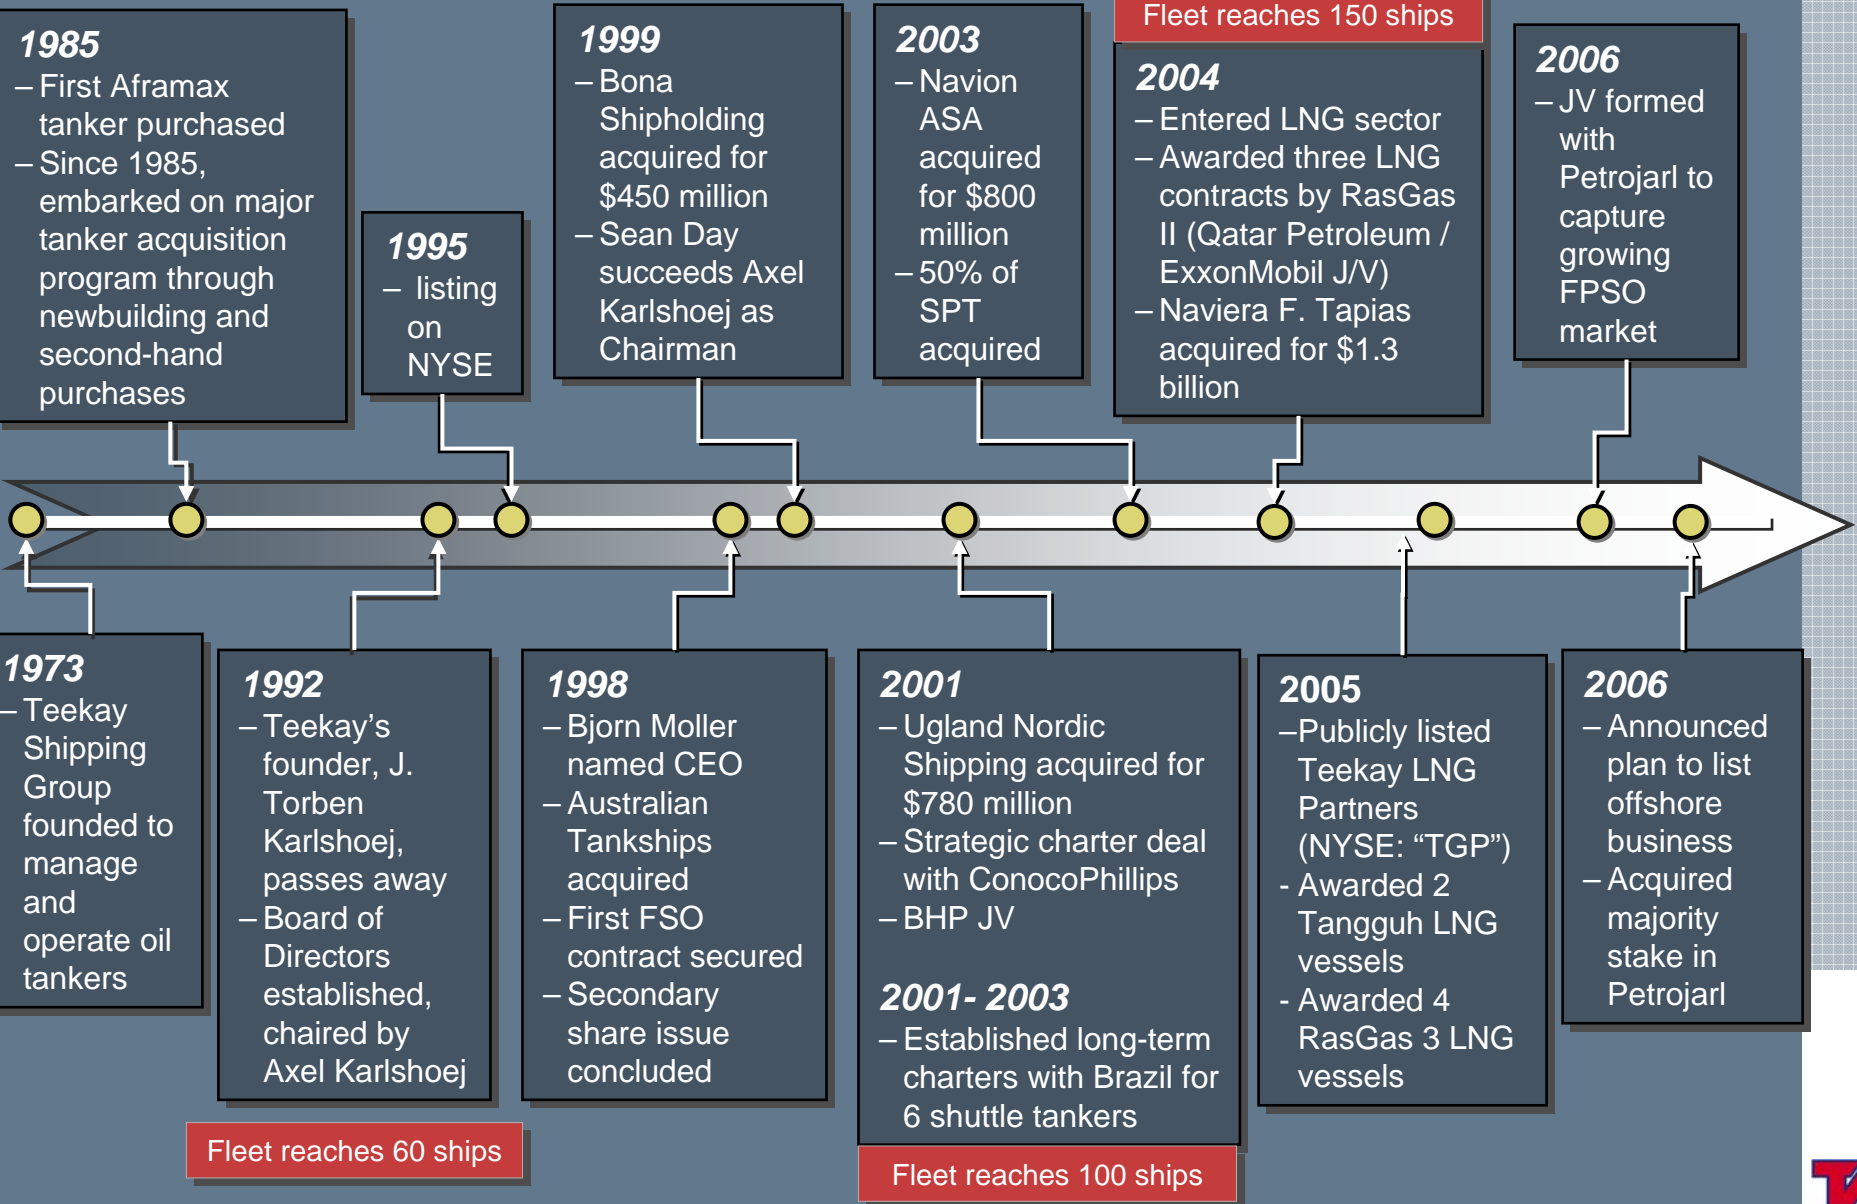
1985
– First Aframax tanker purchased
– Since 1985, embarked on major tanker acquisition program through newbuilding and second-hand purchases

1995
– listing on NYSE

1999
– Bona Shipholding acquired for $450 million
– Sean Day succeeds Axel Karlshoej as Chairman

2003
– Navion ASA acquired for $800 million
– 50% of SPT acquired

Fleet reaches 150 ships

2004
– Entered LNG sector
– Awarded three LNG contracts by RasGas II (Qatar Petroleum / ExxonMobil J/V)
– Naviera F. Tapias acquired for $1.3 billion

2006
– JV formed with Petrojarl to capture growing FPSO market

1973
– Teekay Shipping Group founded to manage and operate oil tankers

1992
– Teekay's founder, J. Torben Karlshoej, passes away
– Board of Directors established, chaired by Axel Karlshoej

Fleet reaches 60 ships

1998
– Bjorn Moller named CEO
– Australian Tankships acquired
– First FSO contract secured
– Secondary share issue concluded

2001
– Ugland Nordic Shipping acquired for $780 million
– Strategic charter deal with ConocoPhillips
– BHP JV

2001- 2003
– Established long-term charters with Brazil for 6 shuttle tankers

Fleet reaches 100 ships

2005
–Publicly listed Teekay LNG Partners (NYSE: "TGP")
- Awarded 2 Tangguh LNG vessels
- Awarded 4 RasGas 3 LNG vessels

2006
– Announced plan to list offshore business
– Acquired majority stake in Petrojarl